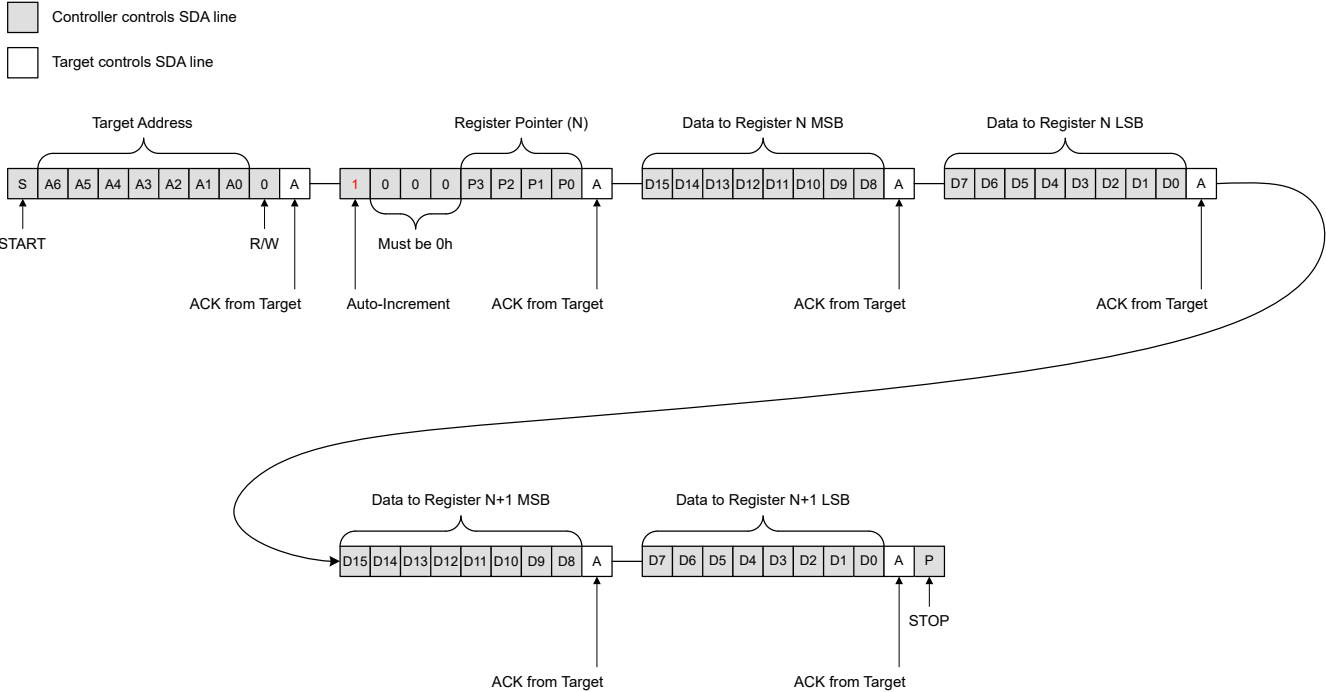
Controller controls SDA line

Target controls SDA line

Target Address

S A6 A5 A4 A3 A2 A1 A0 0 A

START

R/W

ACK from Target

Register Pointer (N)

1 0 0 0 P3 P2 P1 P0 A

Must be 0h

Auto-Increment

ACK from Target

Data to Register N MSB

D15 D14 D13 D12 D11 D10 D9 D8 A

ACK from Target

Data to Register N LSB

D7 D6 D5 D4 D3 D2 D1 D0 A

ACK from Target

Data to Register N+1 MSB

D15 D14 D13 D12 D11 D10 D9 D8 A

ACK from Target

Data to Register N+1 LSB

D7 D6 D5 D4 D3 D2 D1 D0 A P

STOP

ACK from Target